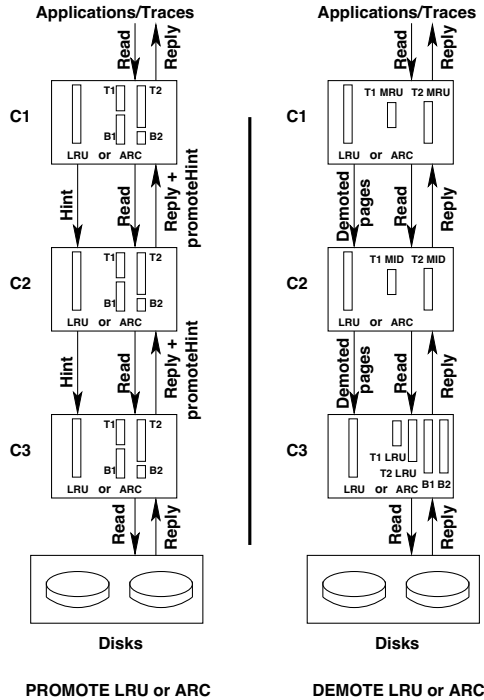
Applications/Traces

Read
Reply

C1
T1
T2
B1
B2
LRU or ARC

Hint
Read
Reply + promoteHint

C2
T1
T2
B1
B2
LRU or ARC

Hint
Read
Reply + promoteHint

C3
T1
T2
B1
B2
LRU or ARC

Read
Reply

Disks

PROMOTE LRU or ARC

Applications/Traces

Read
Reply

C1
T1 MRU
T2 MRU
LRU or ARC

Demoted pages
Read
Reply

C2
T1 MID
T2 MID
LRU or ARC

Demoted pages
Read
Reply

C3
T1 LRU
T2 LRU
LRU or ARC
B1
B2

Read
Reply

Disks

DEMOTE LRU or ARC